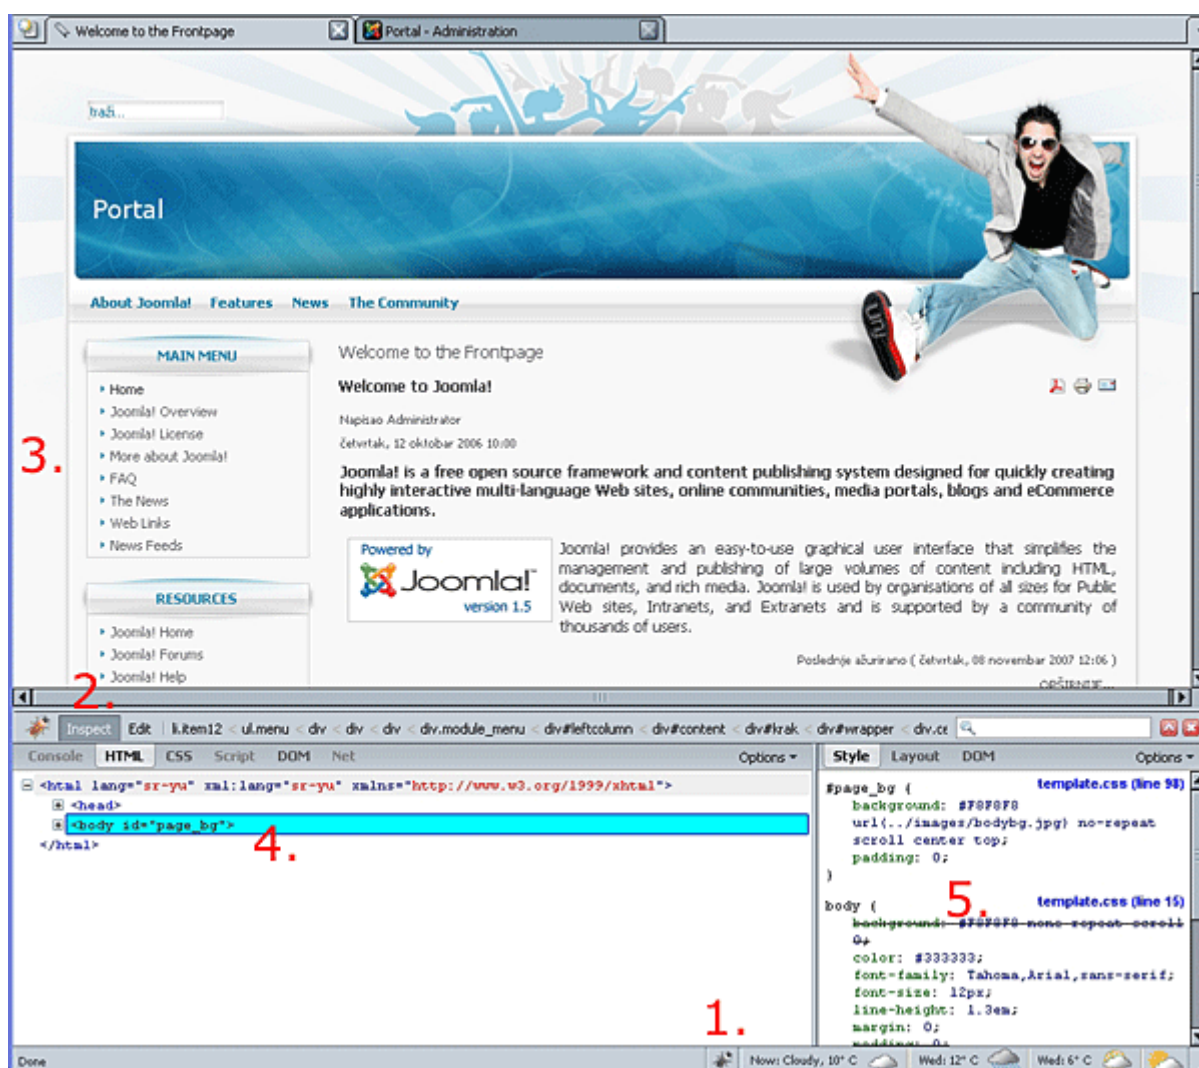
Welcome to the Frontpage
Portal - Administration

traži...

Portal

About Joomla! Features News The Community

MAIN MENU
Home
Joomla! Overview
Joomla! License
More about Joomla!
FAQ
The News
Web Links
News Feeds

RESOURCES
Joomla! Home
Joomla! Forums
Joomla! Help

Welcome to the Frontpage

Welcome to Joomla!

Napisao Administrator
četvrtak, 12 oktobar 2006 10:00

Joomla! is a free open source framework and content publishing system designed for quickly creating highly interactive multi-language Web sites, online communities, media portals, blogs and eCommerce applications.

Powered by Joomla! version 1.5

Joomla! provides an easy-to-use graphical user interface that simplifies the management and publishing of large volumes of content including HTML, documents, and rich media. Joomla! is used by organisations of all sizes for Public Web sites, Intranets, and Extranets and is supported by a community of thousands of users.

Poslednje ažurirano ( četvrtak, 08 novembar 2007 12:06 )

OPŠIRNIJE...

3.
2.

Inspect Edit li.item12 < ul.menu < div < div < div < div.module_menu < div#leftcolumn < div#content < div#krak < div#wrapper < div.ce

Console HTML CSS Script DOM Net Options

<html lang="sr-yu" xml:lang="sr-yu" xmlns="http://www.w3.org/1999/xhtml">
<head>
<body id="page_bg">
</html>

4.

Style Layout DOM Options

#page_bg { template.css (line 98)
background: #F8F8F8
url(../images/bodybg.jpg) no-repeat
scroll center top;
padding: 0;
}

body { template.css (line 15)
background: #F8F8F8 none repeat scroll
0;
color: #333333;
font-family: Tahoma,Arial,sans-serif;
font-size: 12px;
line-height: 1.3em;
margin: 0;
padding: 0;

5.
1.

Done Now: Cloudy, 10° C Wed: 12° C Wed: 6° C